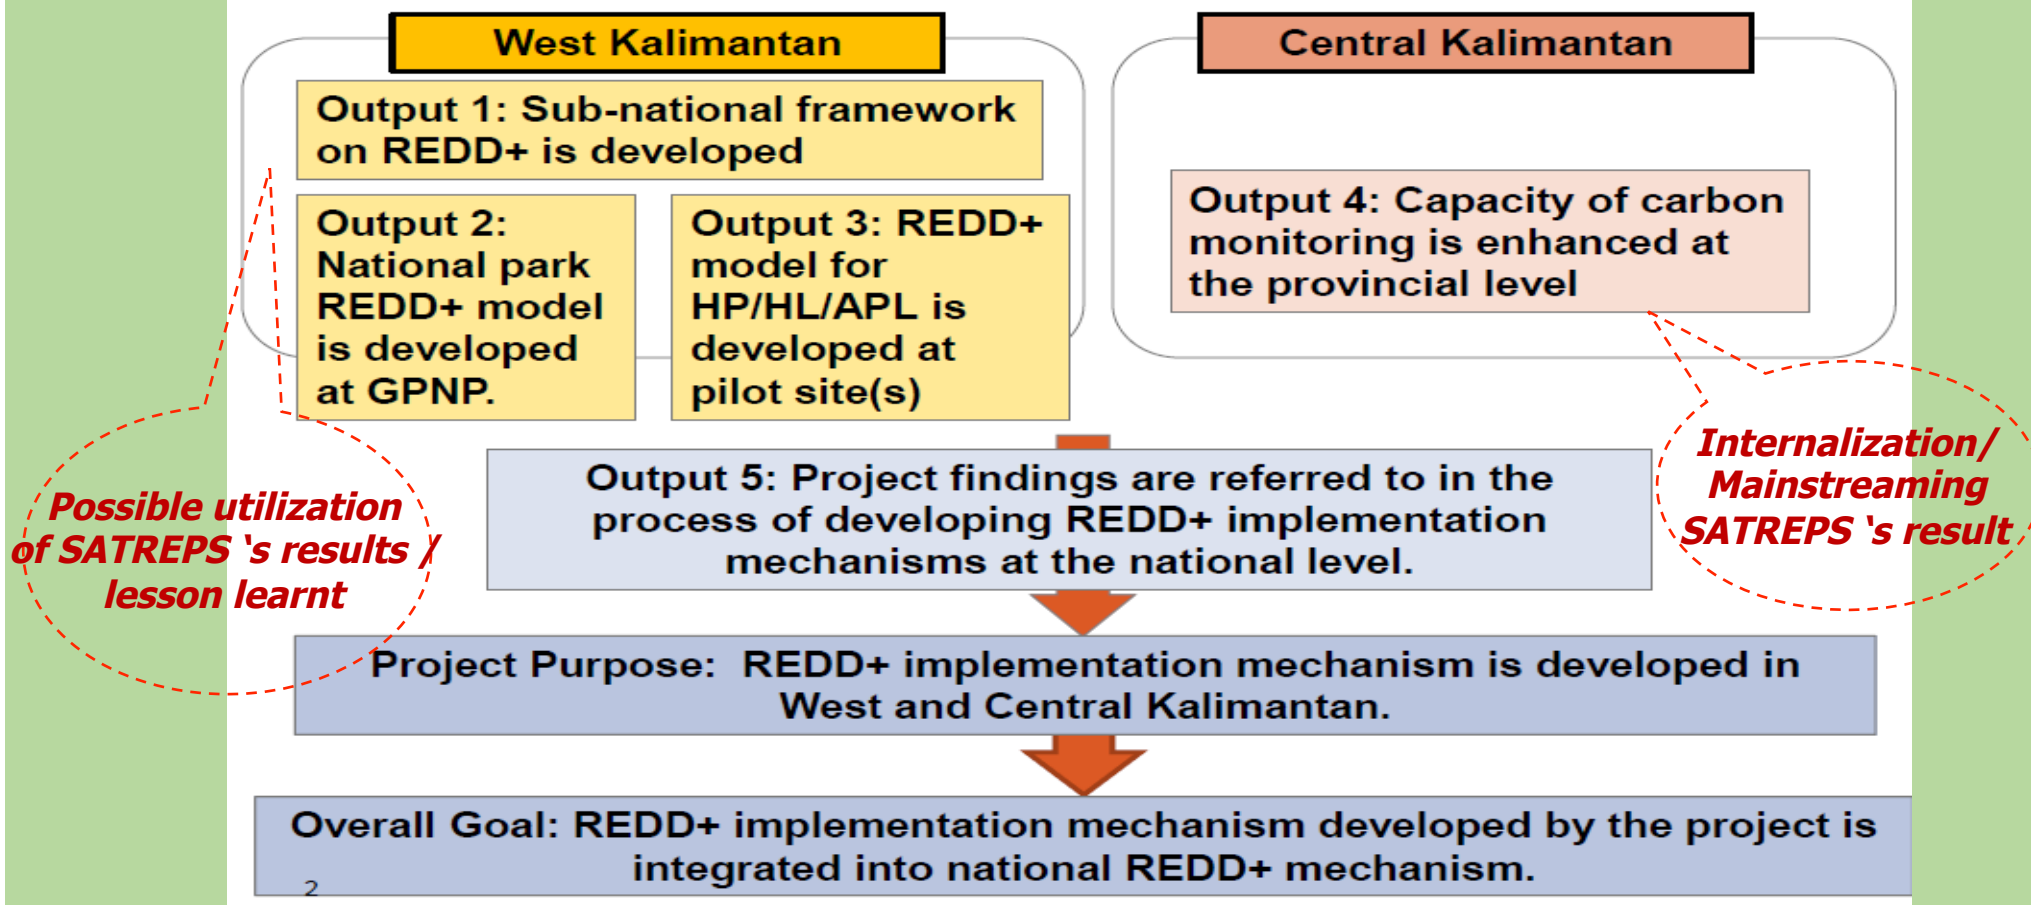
West Kalimantan

Output 1: Sub-national framework on REDD+ is developed

Output 2: National park REDD+ model is developed at GPNP.

Output 3: REDD+ model for HP/HL/APL is developed at pilot site(s)

Central Kalimantan

Output 4: Capacity of carbon monitoring is enhanced at the provincial level

Possible utilization of SATREPS 's results / lesson learnt

Internalization/ Mainstreaming SATREPS 's result

Output 5: Project findings are referred to in the process of developing REDD+ implementation mechanisms at the national level.

Project Purpose: REDD+ implementation mechanism is developed in West and Central Kalimantan.

Overall Goal: REDD+ implementation mechanism developed by the project is integrated into national REDD+ mechanism.

2